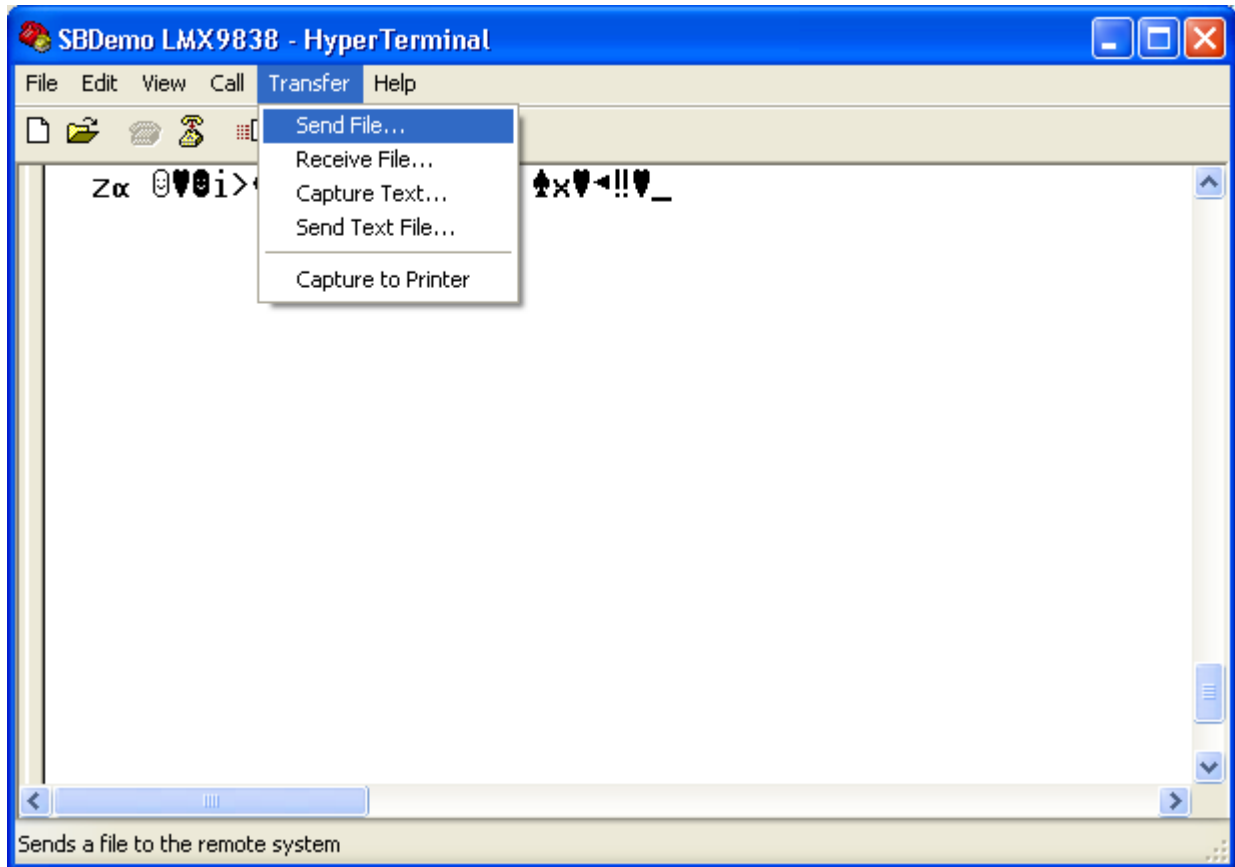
SBDemo LMX9838 - HyperTerminal

File Edit View Call Transfer Help

Send File...
Receive File...
Capture Text...
Send Text File...
Capture to Printer

Zα ☺♥☻i>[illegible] ♠x♥◄‼♥_

Sends a file to the remote system